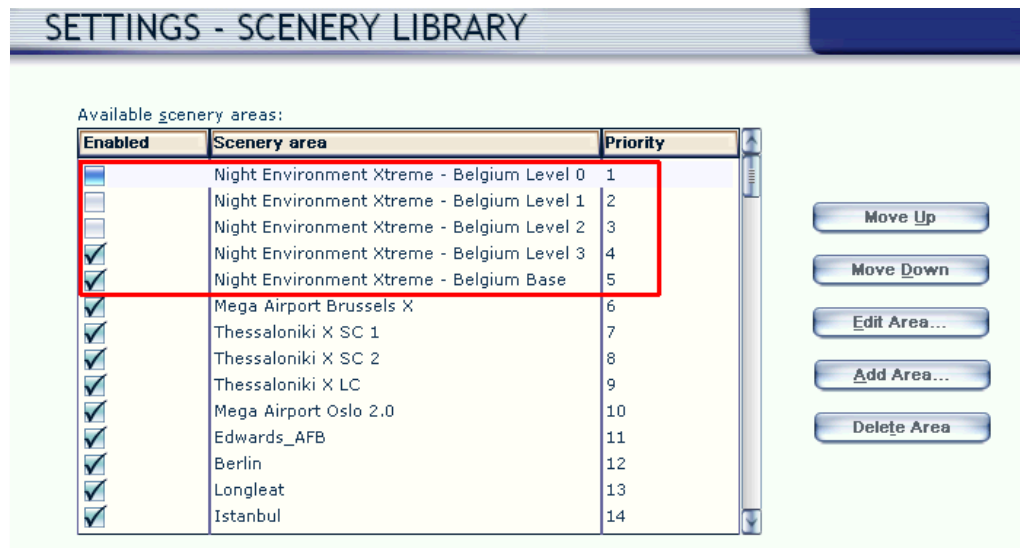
SETTINGS - SCENERY LIBRARY

Available scenery areas:

| Enabled | Scenery area | Priority |
|---|---|---|
| | Night Environment Xtreme - Belgium Level 0 | 1 |
| | Night Environment Xtreme - Belgium Level 1 | 2 |
| | Night Environment Xtreme - Belgium Level 2 | 3 |
| ✓ | Night Environment Xtreme - Belgium Level 3 | 4 |
| ✓ | Night Environment Xtreme - Belgium Base | 5 |
| ✓ | Mega Airport Brussels X | 6 |
| ✓ | Thessaloniki X SC 1 | 7 |
| ✓ | Thessaloniki X SC 2 | 8 |
| ✓ | Thessaloniki X LC | 9 |
| ✓ | Mega Airport Oslo 2.0 | 10 |
| ✓ | Edwards_AFB | 11 |
| ✓ | Berlin | 12 |
| ✓ | Longleat | 13 |
| ✓ | Istanbul | 14 |

Move Up
Move Down
Edit Area...
Add Area...
Delete Area